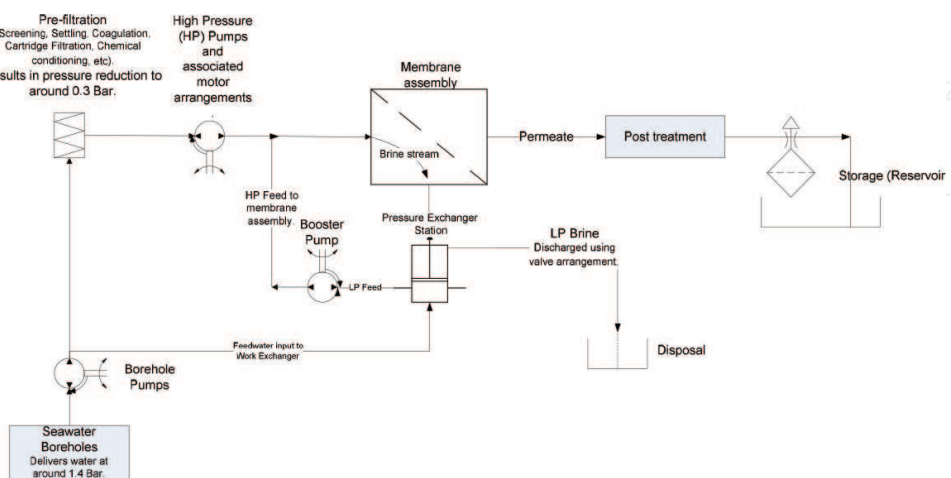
Pre-filtration
Screening, Settling, Coagulation, Cartridge Filtration, Chemical conditioning, etc).
sults in pressure reduction to around 0.3 Bar.

High Pressure (HP) Pumps and associated motor arrangements

Membrane assembly

Brine stream

Permeate

Post treatment

Storage (Reservoir

HP Feed to membrane assembly

Booster Pump

LP Feed

Pressure Exchanger Station

LP Brine
Discharged using valve arrangement.

Disposal

Feedwater input to Work Exchanger

Borehole Pumps

Seawater Boreholes
Delivers water at around 1.4 Bar.